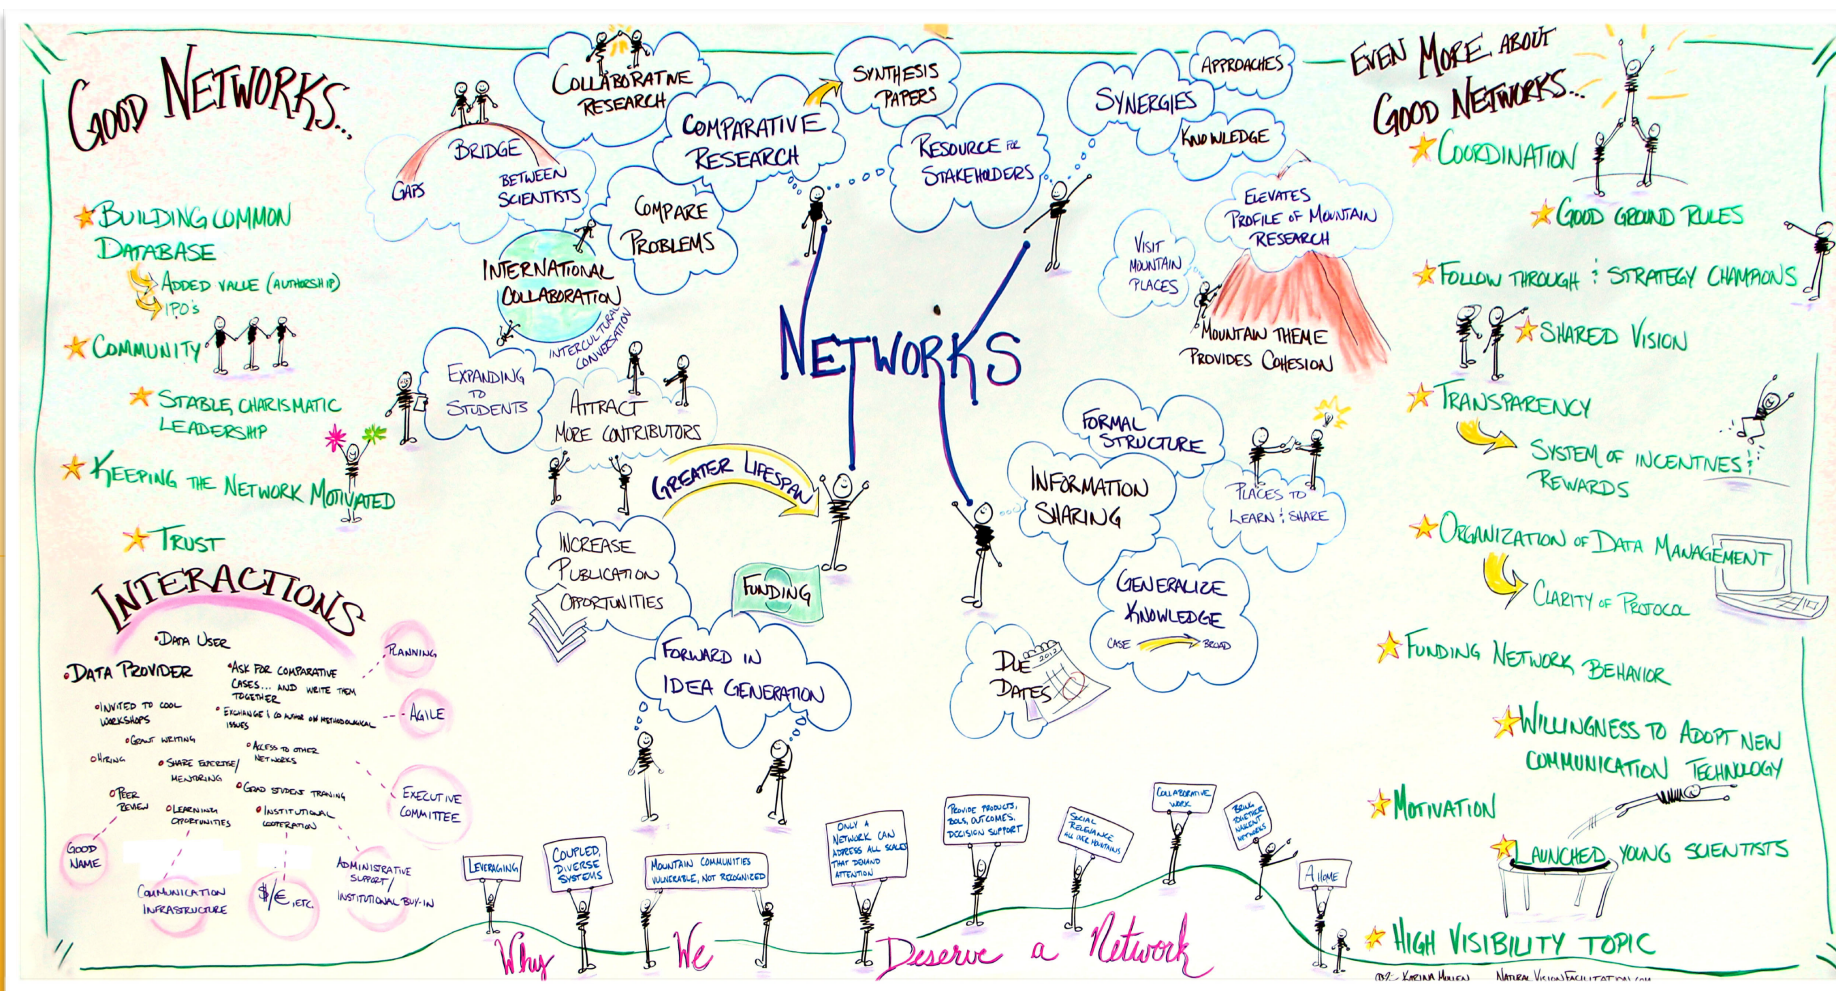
GOOD NETWORKS...

BUILDING COMMON DATABASE
ADDED VALUE (AUTHORSHIP)
IPO'S
COMMUNITY
STABLE, CHARISMATIC LEADERSHIP
KEEPING THE NETWORK MOTIVATED
TRUST

INTERACTIONS
•DATA USER
•DATA PROVIDER
•ASK FOR COMPARATIVE CASES... AND WRITE THEM TOGETHER
•INVITED TO COOL WORKSHOPS
•EXCHANGE & CO-AUTHOR ON METHODOLOGICAL ISSUES
•GRANT WRITING
•HIRING
•SHARE EXPERTISE/MENTORING
•ACCESS TO OTHER NETWORKS
•PEER REVIEW
•LEARNING OPPORTUNITIES
•GRAD STUDENT TRAINING
•INSTITUTIONAL COOPERATION
PLANNING
AGILE
EXECUTIVE COMMITTEE
GOOD NAME
COMMUNICATION INFRASTRUCTURE
$/€, ETC.
ADMINISTRATIVE SUPPORT/INSTITUTIONAL BUY-IN

BRIDGE
GAPS
BETWEEN SCIENTISTS
COLLABORATIVE RESEARCH
COMPARATIVE RESEARCH
SYNTHESIS PAPERS
RESOURCE FOR STAKEHOLDERS
SYNERGIES
APPROACHES
KNOWLEDGE
COMPARE PROBLEMS
INTERNATIONAL COLLABORATION
INTERCULTURAL CONVERSATION
EXPANDING TO STUDENTS
ATTRACT MORE CONTRIBUTORS
GREATER LIFESPAN
INCREASE PUBLICATION OPPORTUNITIES
FUNDING
FORWARD IN IDEA GENERATION
NETWORKS
VISIT MOUNTAIN PLACES
ELEVATES PROFILE OF MOUNTAIN RESEARCH
MOUNTAIN THEME PROVIDES COHESION
FORMAL STRUCTURE
INFORMATION SHARING
PLACES TO LEARN & SHARE
GENERALIZE KNOWLEDGE
CASE BROAD
DUE DATES
2013

LEVERAGING
COUPLED, DIVERSE SYSTEMS
MOUNTAIN COMMUNITIES VULNERABLE, NOT RECOGNIZED
ONLY A NETWORK CAN ADDRESS ALL SCALES THAT DEMAND ATTENTION
PROVIDE PRODUCTS, TOOLS, OUTCOMES, DECISION SUPPORT
SOCIAL RELEVANCE ALL USE MOUNTAINS
COLLABORATIVE WORK
BRING TOGETHER NASCENT NETWORKS
A HOME
Why We Deserve a Network

EVEN MORE ABOUT GOOD NETWORKS...
COORDINATION
GOOD GROUND RULES
FOLLOW THROUGH & STRATEGY CHAMPIONS
SHARED VISION
TRANSPARENCY
SYSTEM OF INCENTIVES & REWARDS
ORGANIZATION OF DATA MANAGEMENT
CLARITY OF PROTOCOL
FUNDING NETWORK BEHAVIOR
WILLINGNESS TO ADOPT NEW COMMUNICATION TECHNOLOGY
MOTIVATION
LAUNCHED YOUNG SCIENTISTS
HIGH VISIBILITY TOPIC

©2- KARINA MULLEN   NATURALVISIONFACILITATION.COM